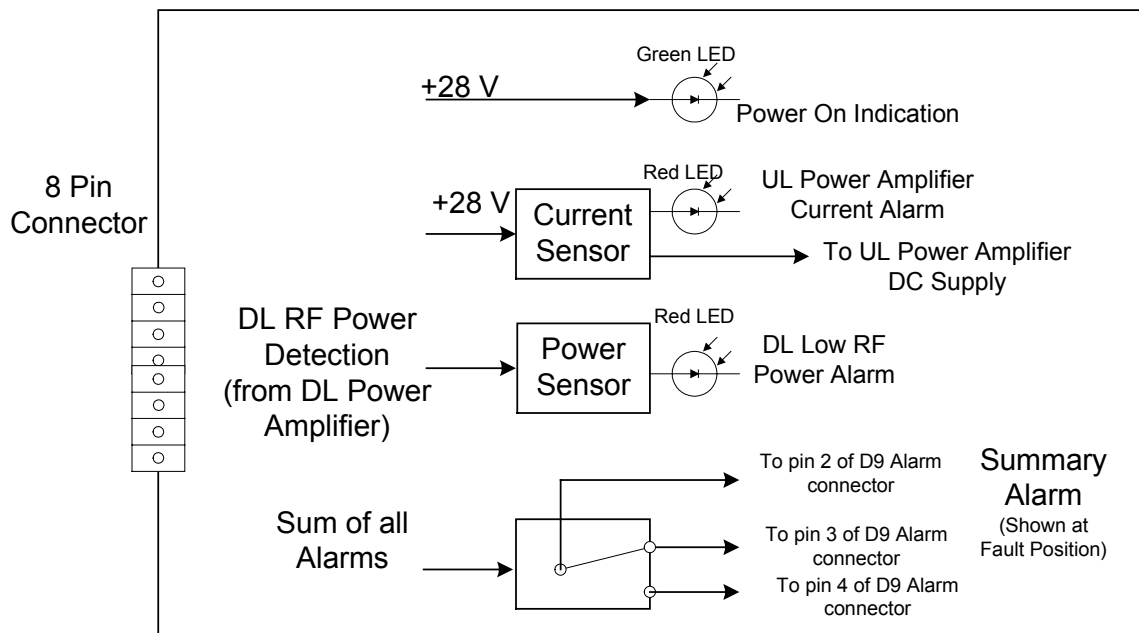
Green LED

+28 V

Power On Indication

8 Pin Connector

Red LED

+28 V

Current Sensor

UL Power Amplifier Current Alarm

To UL Power Amplifier DC Supply

Red LED

DL RF Power Detection (from DL Power Amplifier)

Power Sensor

DL Low RF Power Alarm

To pin 2 of D9 Alarm connector

Summary Alarm (Shown at Fault Position)

Sum of all Alarms

To pin 3 of D9 Alarm connector

To pin 4 of D9 Alarm connector